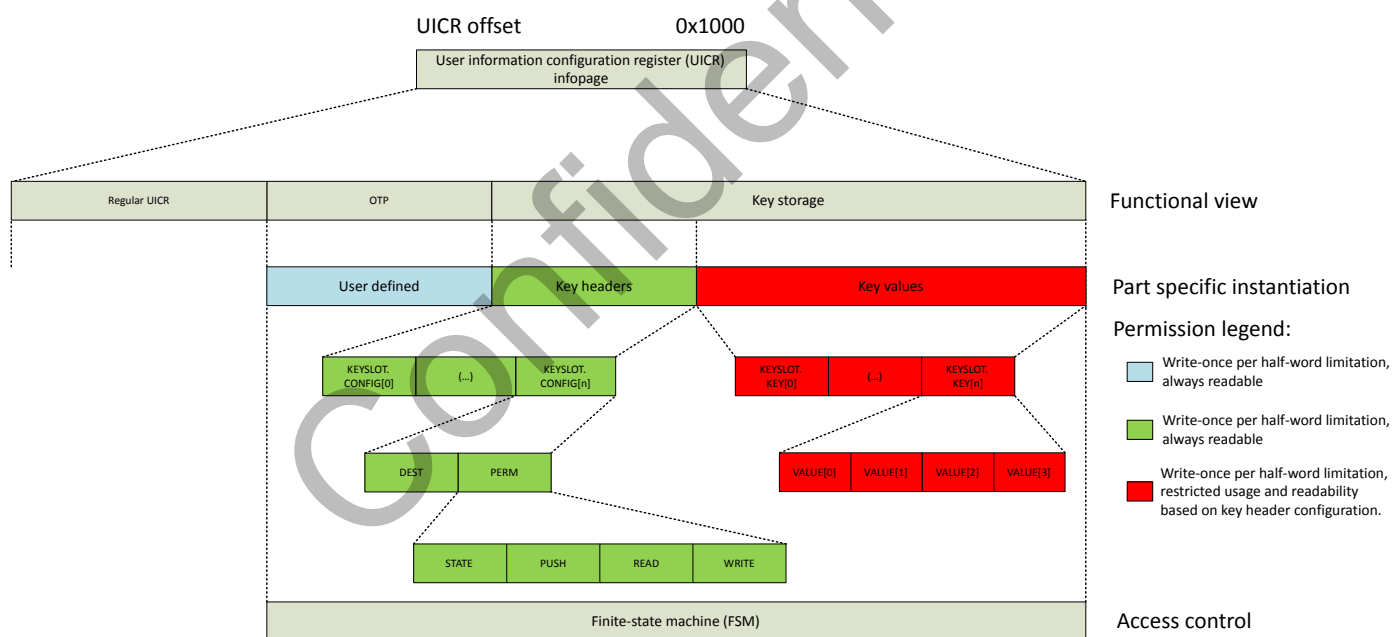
UICR offset 0x1000

User information configuration register (UICR) infopage

Regular UICR

OTP

Key storage

Functional view

User defined

Key headers

Key values

Part specific instantiation

Permission legend:

KEYSLOT. CONFIG[0]

(...)

KEYSLOT. CONFIG[n]

KEYSLOT. KEY[0]

(...)

KEYSLOT. KEY[n]

Write-once per half-word limitation, always readable

Write-once per half-word limitation, always readable

DEST

PERM

VALUE[0]

VALUE[1]

VALUE[2]

VALUE[3]

Write-once per half-word limitation, restricted usage and readability based on key header configuration.

STATE

PUSH

READ

WRITE

Finite-state machine (FSM)

Access control

Confidential